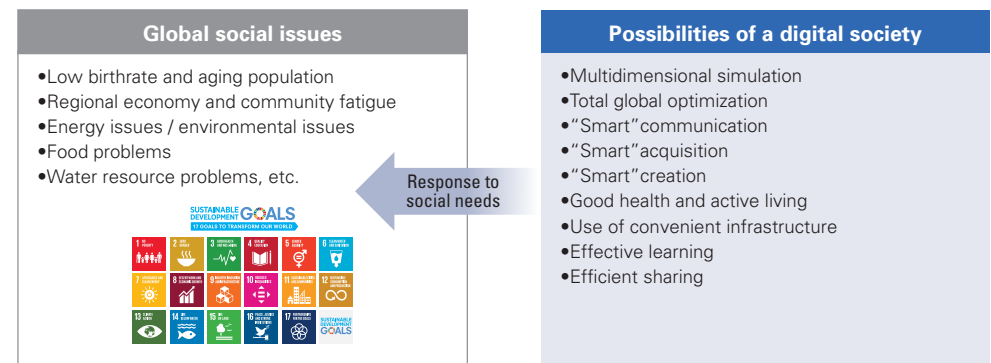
Global social issues

•Low birthrate and aging population
•Regional economy and community fatigue
•Energy issues / environmental issues
•Food problems
•Water resource problems, etc.

SUSTAINABLE DEVELOPMENT GOALS
17 GOALS TO TRANSFORM OUR WORLD

1 NO POVERTY
2 ZERO HUNGER
3 GOOD HEALTH AND WELL-BEING
4 QUALITY EDUCATION
5 GENDER EQUALITY
6 CLEAN WATER AND SANITATION
7 AFFORDABLE AND CLEAN ENERGY
8 DECENT WORK AND ECONOMIC GROWTH
9 INDUSTRY, INNOVATION AND INFRASTRUCTURE
10 REDUCED INEQUALITIES
11 SUSTAINABLE CITIES AND COMMUNITIES
12 RESPONSIBLE CONSUMPTION AND PRODUCTION
13 CLIMATE ACTION
14 LIFE BELOW WATER
15 LIFE ON LAND
16 PEACE, JUSTICE AND STRONG INSTITUTIONS
17 PARTNERSHIPS FOR THE GOALS
SUSTAINABLE DEVELOPMENT GOALS

Response to social needs

Possibilities of a digital society

•Multidimensional simulation
•Total global optimization
•"Smart"communication
•"Smart"acquisition
•"Smart"creation
•Good health and active living
•Use of convenient infrastructure
•Effective learning
•Efficient sharing